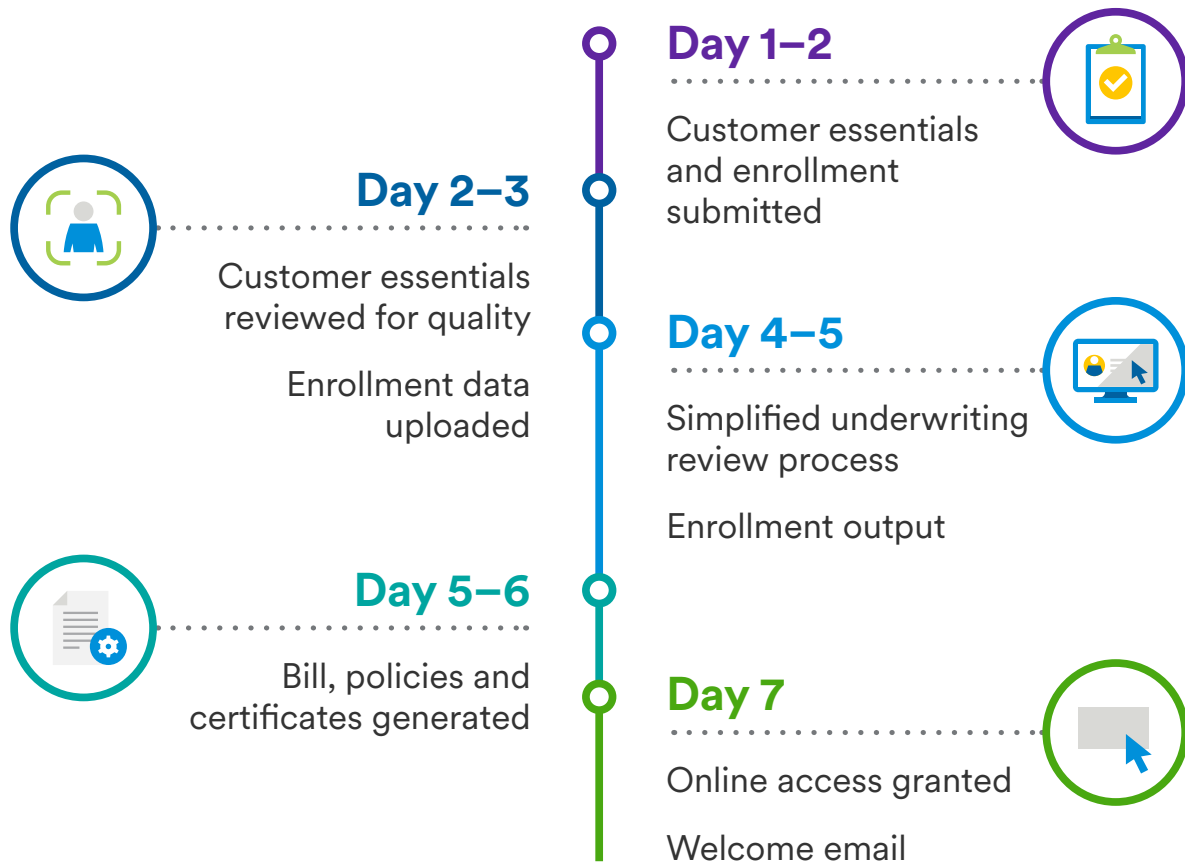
Day 1–2

Customer essentials and enrollment submitted

Day 2–3

Customer essentials reviewed for quality

Enrollment data uploaded

Day 4–5

Simplified underwriting review process

Enrollment output

Day 5–6

Bill, policies and certificates generated

Day 7

Online access granted

Welcome email